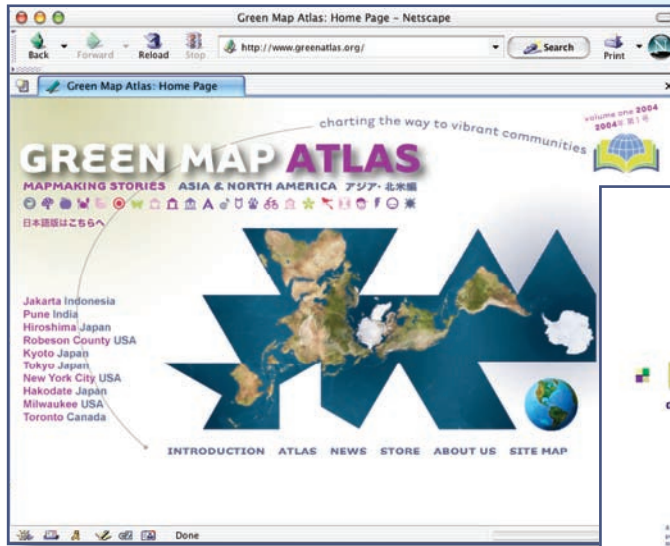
Green Map Atlas: Home Page - Netscape

Back Forward Reload Stop http://www.greenatlas.org/ Search Print

Green Map Atlas: Home Page

charting the way to vibrant communities

volume one 2004
2004年 第1号

GREEN MAP ATLAS

MAPMAKING STORIES ASIA & NORTH AMERICA アジア・北米編

日本語版はこちらへ

Jakarta Indonesia
Pune India
Hiroshima Japan
Robeson County USA
Kyoto Japan
Tokyo Japan
New York City USA
Hakodate Japan
Milwaukee USA
Toronto Canada

INTRODUCTION ATLAS NEWS STORE ABOUT US SITE MAP

Done